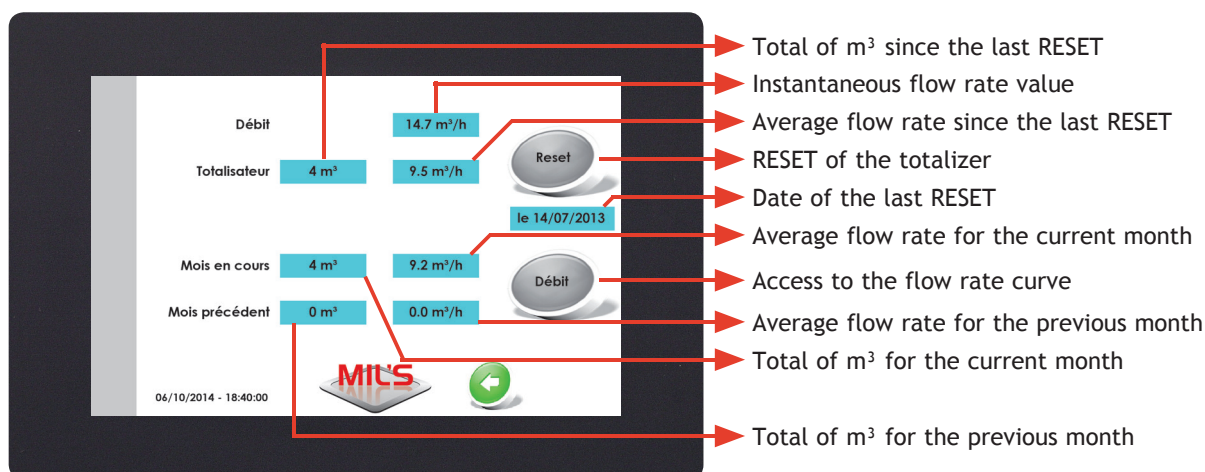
Débit
14.7 m³/h
Totalisateur
4 m³
9.5 m³/h
Reset
le 14/07/2013
Mois en cours
4 m³
9.2 m³/h
Débit
Mois précédent
0 m³
0.0 m³/h
MIL'S
06/10/2014 - 18:40:00

Total of m³ since the last RESET
Instantaneous flow rate value
Average flow rate since the last RESET
RESET of the totalizer
Date of the last RESET
Average flow rate for the current month
Access to the flow rate curve
Average flow rate for the previous month
Total of m³ for the current month
Total of m³ for the previous month